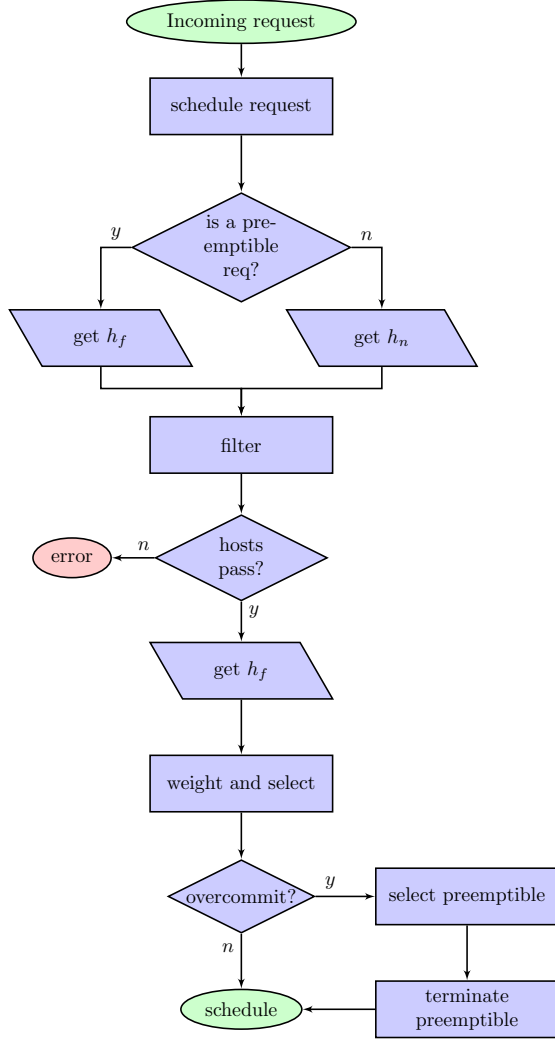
Incoming request

schedule request

is a preemptible req?

y

n

get $h_f$

get $h_n$

filter

hosts pass?

n

error

y

get $h_f$

weight and select

overcommit?

y

select preemptible

n

schedule

terminate preemptible